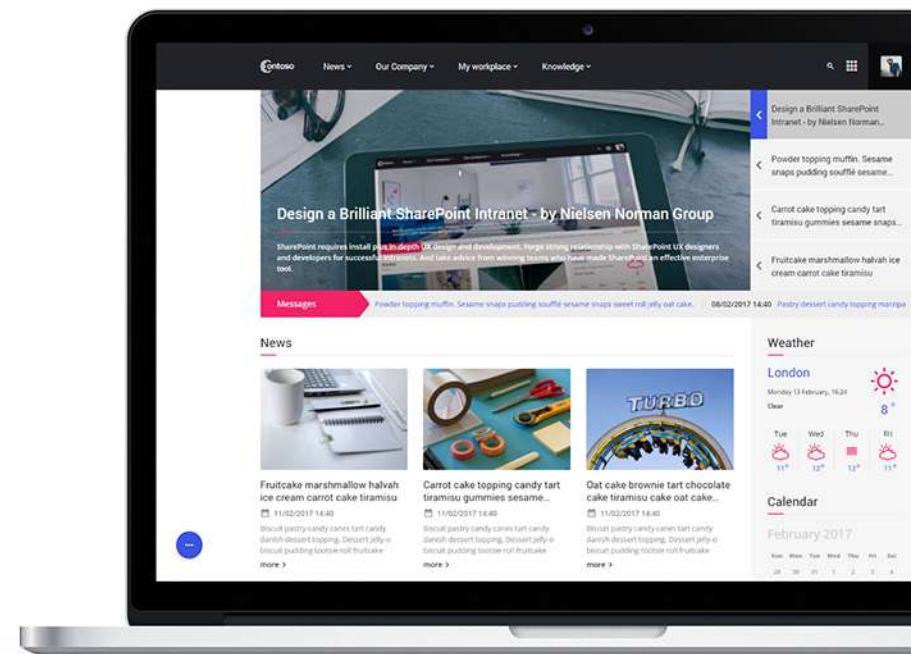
Contoso News Our Company My workplace Knowledge

Design a Brilliant SharePoint Intranet - by Nielsen Norman Group

SharePoint requires install plus in-depth UX design and development. Forge strong relationship with SharePoint UX designers and developers for successful intranets. And take advice from winning teams who have made SharePoint an effective enterprise tool.

Design a Brilliant SharePoint Intranet - by Nielsen Norman...

Powder topping muffin. Sesame snaps pudding soufflé sesame...

Carrot cake topping candy tart tiramisu gummies sesame snaps...

Fruitcake marshmallow halvah ice cream carrot cake tiramisu

Messages Powder topping muffin. Sesame snaps pudding soufflé sesame snaps sweet roll jelly oat cake. 08/02/2017 14:40 Pastry dessert candy topping marzipa

News

Fruitcake marshmallow halvah ice cream carrot cake tiramisu
11/02/2017 14:40
Biscuit pastry candy canes tart candy danish dessert topping. Dessert jelly-o biscuit pudding tootsie roll fruitcake
more

Carrot cake topping candy tart tiramisu gummies sesame...
11/02/2017 14:40
Biscuit pastry candy canes tart candy danish dessert topping. Dessert jelly-o biscuit pudding tootsie roll fruitcake
more

TURBO

Oat cake brownie tart chocolate cake tiramisu cake oat cake...
11/02/2017 14:40
Biscuit pastry candy canes tart candy danish dessert topping. Dessert jelly-o biscuit pudding tootsie roll fruitcake
more

Weather
London
Monday 13 February, 16:24
Clear
8°
Tue Wed Thu Fri
11° 12° 12° 11°

Calendar
February 2017
Sun Mon Tue Wed Thu Fri Sat
29 30 31 1 2 3 4